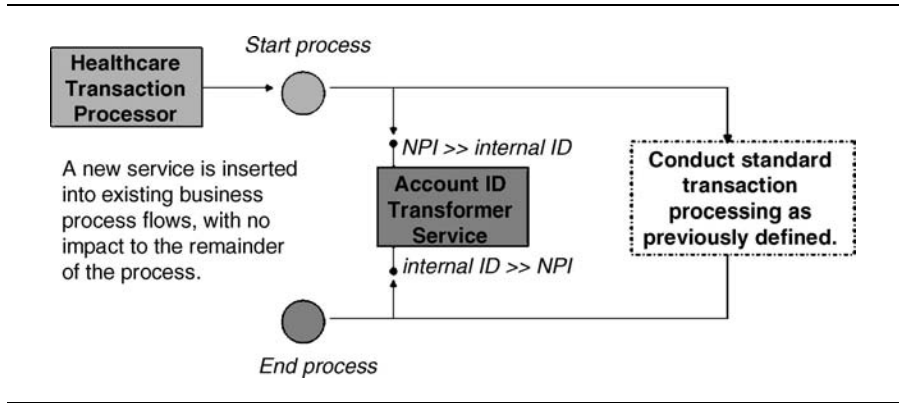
Healthcare Transaction Processor

Start process

NPI >> internal ID

Conduct standard transaction processing as previously defined.

A new service is inserted into existing business process flows, with no impact to the remainder of the process.

Account ID Transformer Service

internal ID >> NPI

End process